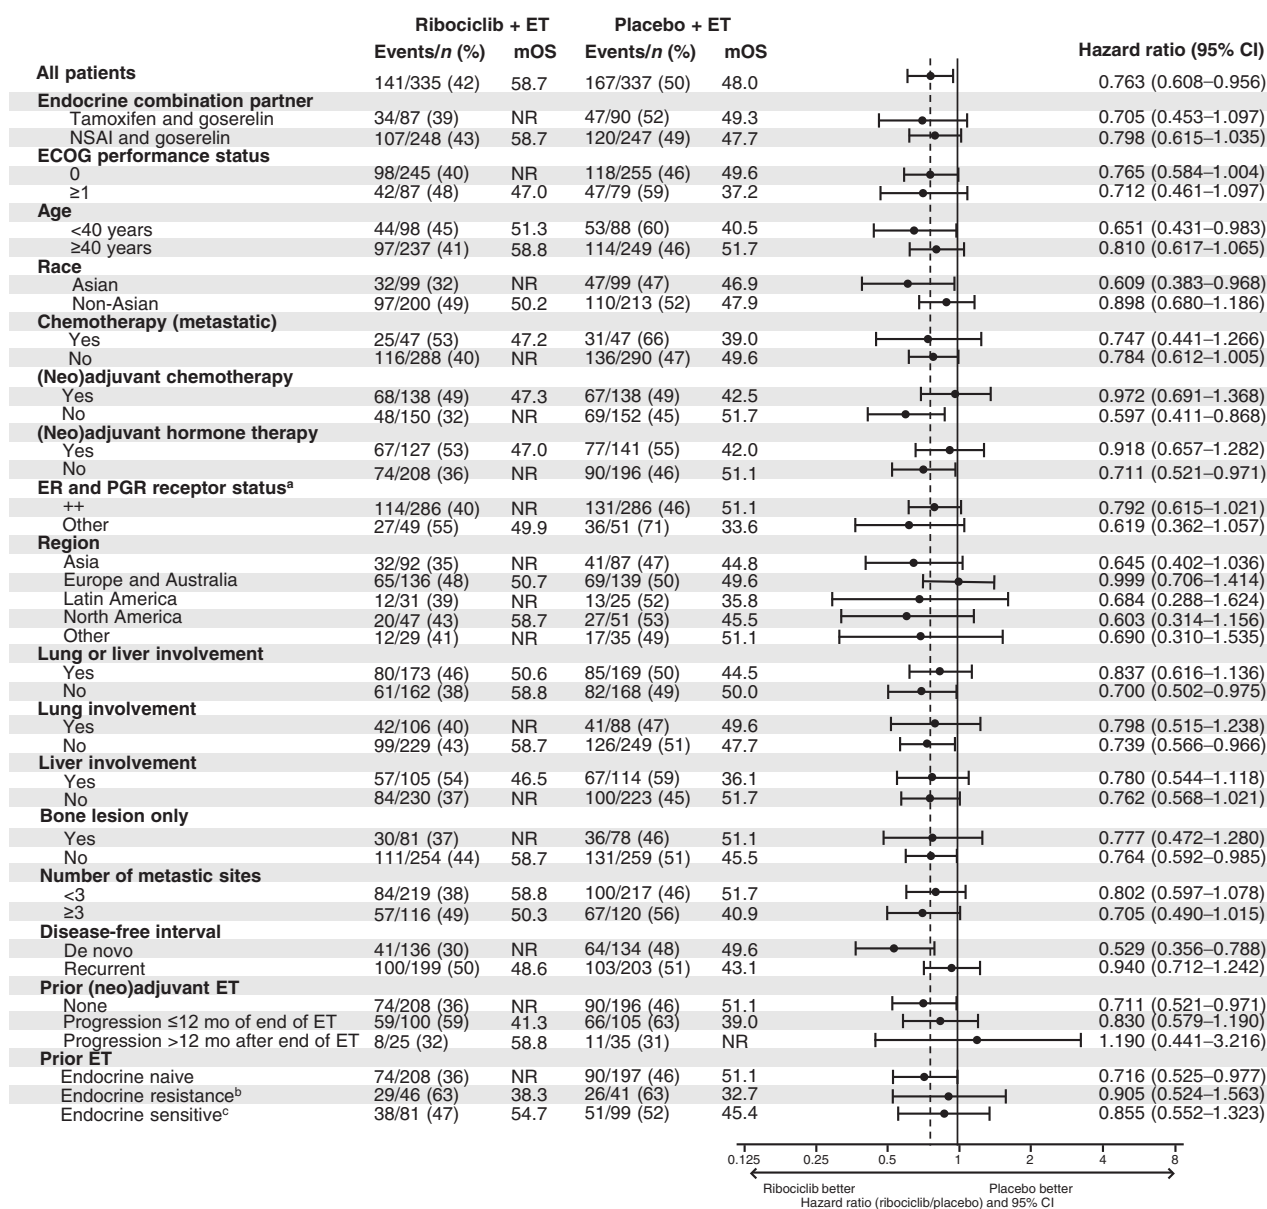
| | Ribociclib + ET | | Placebo + ET | | |
|---|---|---|---|---|---|
| | Events/*n* (%) | mOS | Events/*n* (%) | mOS | Hazard ratio (95% CI) |
| **All patients** | 141/335 (42) | 58.7 | 167/337 (50) | 48.0 | 0.763 (0.608–0.956) |
| **Endocrine combination partner** | | | | | |
| Tamoxifen and goserelin | 34/87 (39) | NR | 47/90 (52) | 49.3 | 0.705 (0.453–1.097) |
| NSAI and goserelin | 107/248 (43) | 58.7 | 120/247 (49) | 47.7 | 0.798 (0.615–1.035) |
| **ECOG performance status** | | | | | |
| 0 | 98/245 (40) | NR | 118/255 (46) | 49.6 | 0.765 (0.584–1.004) |
| ≥1 | 42/87 (48) | 47.0 | 47/79 (59) | 37.2 | 0.712 (0.461–1.097) |
| **Age** | | | | | |
| <40 years | 44/98 (45) | 51.3 | 53/88 (60) | 40.5 | 0.651 (0.431–0.983) |
| ≥40 years | 97/237 (41) | 58.8 | 114/249 (46) | 51.7 | 0.810 (0.617–1.065) |
| **Race** | | | | | |
| Asian | 32/99 (32) | NR | 47/99 (47) | 46.9 | 0.609 (0.383–0.968) |
| Non-Asian | 97/200 (49) | 50.2 | 110/213 (52) | 47.9 | 0.898 (0.680–1.186) |
| **Chemotherapy (metastatic)** | | | | | |
| Yes | 25/47 (53) | 47.2 | 31/47 (66) | 39.0 | 0.747 (0.441–1.266) |
| No | 116/288 (40) | NR | 136/290 (47) | 49.6 | 0.784 (0.612–1.005) |
| **(Neo)adjuvant chemotherapy** | | | | | |
| Yes | 68/138 (49) | 47.3 | 67/138 (49) | 42.5 | 0.972 (0.691–1.368) |
| No | 48/150 (32) | NR | 69/152 (45) | 51.7 | 0.597 (0.411–0.868) |
| **(Neo)adjuvant hormone therapy** | | | | | |
| Yes | 67/127 (53) | 47.0 | 77/141 (55) | 42.0 | 0.918 (0.657–1.282) |
| No | 74/208 (36) | NR | 90/196 (46) | 51.1 | 0.711 (0.521–0.971) |
| **ER and PGR receptor status$^a$** | | | | | |
| ++ | 114/286 (40) | NR | 131/286 (46) | 51.1 | 0.792 (0.615–1.021) |
| Other | 27/49 (55) | 49.9 | 36/51 (71) | 33.6 | 0.619 (0.362–1.057) |
| **Region** | | | | | |
| Asia | 32/92 (35) | NR | 41/87 (47) | 44.8 | 0.645 (0.402–1.036) |
| Europe and Australia | 65/136 (48) | 50.7 | 69/139 (50) | 49.6 | 0.999 (0.706–1.414) |
| Latin America | 12/31 (39) | NR | 13/25 (52) | 35.8 | 0.684 (0.288–1.624) |
| North America | 20/47 (43) | 58.7 | 27/51 (53) | 45.5 | 0.603 (0.314–1.156) |
| Other | 12/29 (41) | NR | 17/35 (49) | 51.1 | 0.690 (0.310–1.535) |
| **Lung or liver involvement** | | | | | |
| Yes | 80/173 (46) | 50.6 | 85/169 (50) | 44.5 | 0.837 (0.616–1.136) |
| No | 61/162 (38) | 58.8 | 82/168 (49) | 50.0 | 0.700 (0.502–0.975) |
| **Lung involvement** | | | | | |
| Yes | 42/106 (40) | NR | 41/88 (47) | 49.6 | 0.798 (0.515–1.238) |
| No | 99/229 (43) | 58.7 | 126/249 (51) | 47.7 | 0.739 (0.566–0.966) |
| **Liver involvement** | | | | | |
| Yes | 57/105 (54) | 46.5 | 67/114 (59) | 36.1 | 0.780 (0.544–1.118) |
| No | 84/230 (37) | NR | 100/223 (45) | 51.7 | 0.762 (0.568–1.021) |
| **Bone lesion only** | | | | | |
| Yes | 30/81 (37) | NR | 36/78 (46) | 51.1 | 0.777 (0.472–1.280) |
| No | 111/254 (44) | 58.7 | 131/259 (51) | 45.5 | 0.764 (0.592–0.985) |
| **Number of metastic sites** | | | | | |
| <3 | 84/219 (38) | 58.8 | 100/217 (46) | 51.7 | 0.802 (0.597–1.078) |
| ≥3 | 57/116 (49) | 50.3 | 67/120 (56) | 40.9 | 0.705 (0.490–1.015) |
| **Disease-free interval** | | | | | |
| De novo | 41/136 (30) | NR | 64/134 (48) | 49.6 | 0.529 (0.356–0.788) |
| Recurrent | 100/199 (50) | 48.6 | 103/203 (51) | 43.1 | 0.940 (0.712–1.242) |
| **Prior (neo)adjuvant ET** | | | | | |
| None | 74/208 (36) | NR | 90/196 (46) | 51.1 | 0.711 (0.521–0.971) |
| Progression ≤12 mo of end of ET | 59/100 (59) | 41.3 | 66/105 (63) | 39.0 | 0.830 (0.579–1.190) |
| Progression >12 mo after end of ET | 8/25 (32) | 58.8 | 11/35 (31) | NR | 1.190 (0.441–3.216) |
| **Prior ET** | | | | | |
| Endocrine naive | 74/208 (36) | NR | 90/197 (46) | 51.1 | 0.716 (0.525–0.977) |
| Endocrine resistance$^b$ | 29/46 (63) | 38.3 | 26/41 (63) | 32.7 | 0.905 (0.524–1.563) |
| Endocrine sensitive$^c$ | 38/81 (47) | 54.7 | 51/99 (52) | 45.4 | 0.855 (0.552–1.323) |

0.125 0.25 0.5 1 2 4 8

Ribociclib better Placebo better
Hazard ratio (ribociclib/placebo) and 95% CI